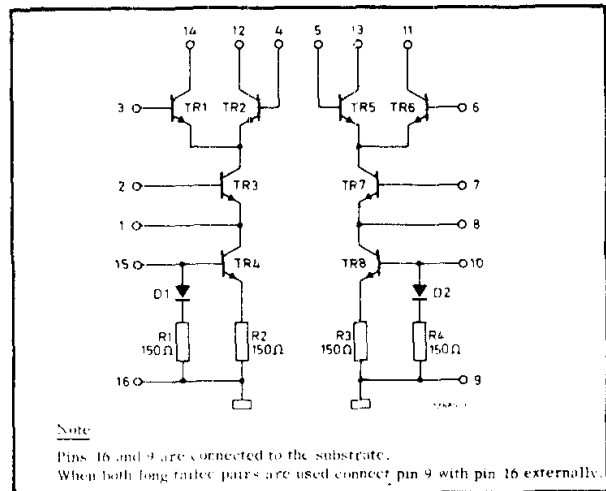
14
12
4
5
13
11
3
TR1
TR2
TR5
TR6
6
2
TR3
TR7
7
1
8
15
TR4
TR8
10
D1
D2
R1
150Ω
R2
150Ω
R3
150Ω
R4
150Ω
16
9
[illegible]

Note

Pins 16 and 9 are connected to the substrate.
When both long tailed pairs are used connect pin 9 with pin 16 externally.